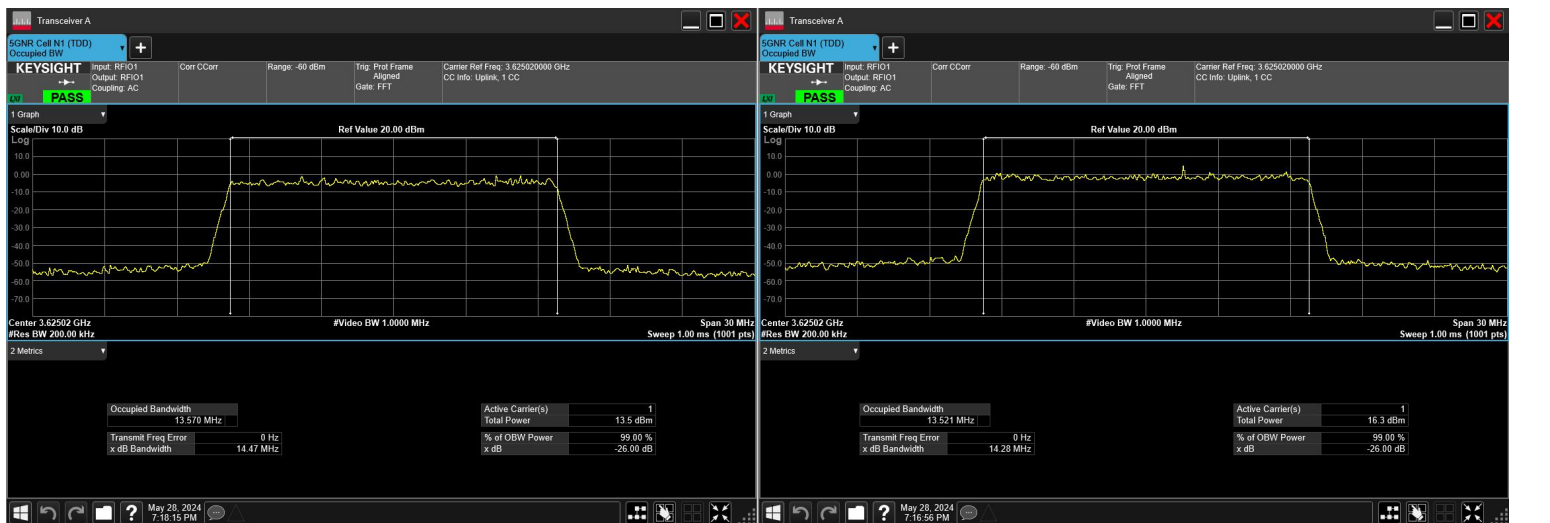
Transceiver A

5GNR Cell N1 (TDD)
Occupied BW

KEYSIGHT Input: RFIO1 Output: RFIO1 Coupling: AC
Corr CCorr
Range: -60 dBm
Trig: Prot Frame Aligned
Gate: FFT
Carrier Ref Freq: 3.625020000 GHz
CC Info: Uplink, 1 CC

LXI PASS

1 Graph

Scale/Div 10.0 dB
Log
Ref Value 20.00 dBm

10.0
0.00
-10.0
-20.0
-30.0
-40.0
-50.0
-60.0
-70.0

Center 3.62502 GHz
#Res BW 200.00 kHz
#Video BW 1.0000 MHz
Span 30 MHz
Sweep 1.00 ms (1001 pts)

2 Metrics

| Occupied Bandwidth | |
|---|---|
| 13.570 MHz | |
| Transmit Freq Error | 0 Hz |
| x dB Bandwidth | 14.47 MHz |

| Active Carrier(s) | 1 |
|---|---|
| Total Power | 13.5 dBm |
| % of OBW Power | 99.00 % |
| x dB | -26.00 dB |

May 28, 2024
7:18:15 PM

Transceiver A

5GNR Cell N1 (TDD)
Occupied BW

KEYSIGHT Input: RFIO1 Output: RFIO1 Coupling: AC
Corr CCorr
Range: -60 dBm
Trig: Prot Frame Aligned
Gate: FFT
Carrier Ref Freq: 3.625020000 GHz
CC Info: Uplink, 1 CC

LXI PASS

1 Graph

Scale/Div 10.0 dB
Log
Ref Value 20.00 dBm

10.0
0.00
-10.0
-20.0
-30.0
-40.0
-50.0
-60.0
-70.0

Center 3.62502 GHz
#Res BW 200.00 kHz
#Video BW 1.0000 MHz
Span 30 MHz
Sweep 1.00 ms (1001 pts)

2 Metrics

| Occupied Bandwidth | |
|---|---|
| 13.521 MHz | |
| Transmit Freq Error | 0 Hz |
| x dB Bandwidth | 14.28 MHz |

| Active Carrier(s) | 1 |
|---|---|
| Total Power | 16.3 dBm |
| % of OBW Power | 99.00 % |
| x dB | -26.00 dB |

May 28, 2024
7:16:56 PM